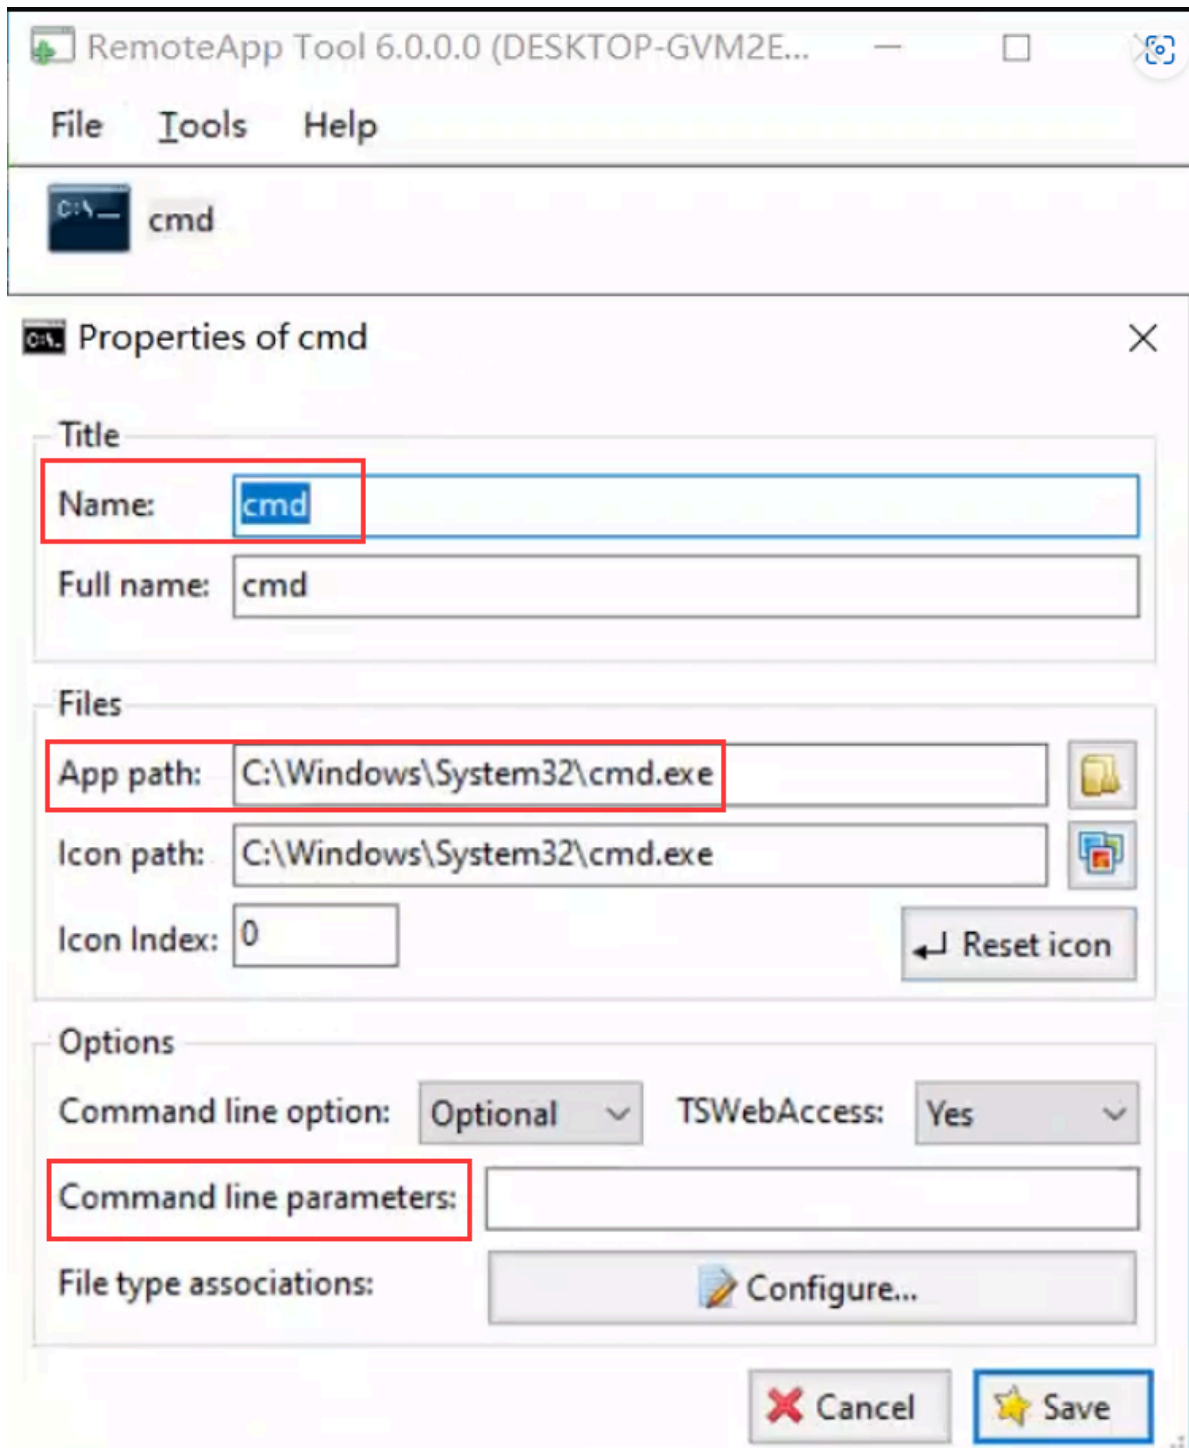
RemoteApp Tool 6.0.0.0 (DESKTOP-GVM2E...

File Tools Help

C:\ cmd

C:\ Properties of cmd

Title

Name: cmd

Full name: cmd

Files

App path: C:\Windows\System32\cmd.exe

Icon path: C:\Windows\System32\cmd.exe

Icon Index: 0

Reset icon

Options

Command line option: Optional

TSWebAccess: Yes

Command line parameters:

File type associations:

Configure...

Cancel

Save